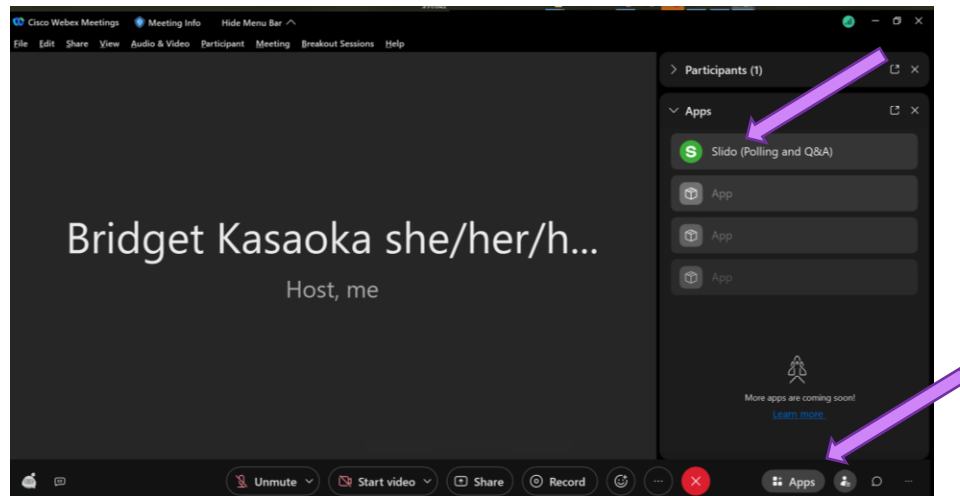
Cisco Webex Meetings   Meeting Info   Hide Menu Bar

File   Edit   Share   View   Audio & Video   Participant   Meeting   Breakout Sessions   Help

Participants (1)

Apps

Slido (Polling and Q&A)

App

App

App

Bridget Kasaoka she/her/h...

Host, me

More apps are coming soon!

Learn more

Unmute   Start video   Share   Record   Apps